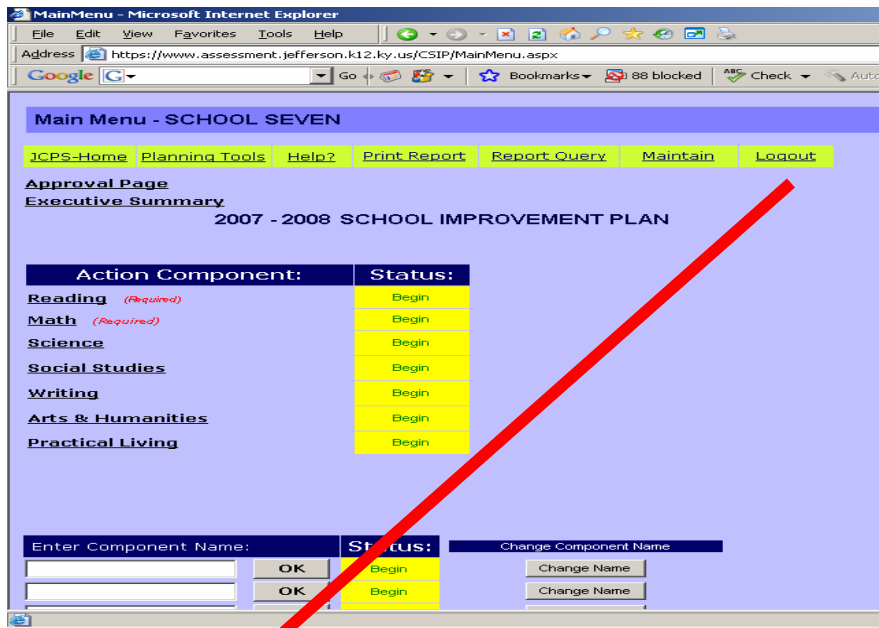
MainMenu - Microsoft Internet Explorer

File Edit View Favorites Tools Help

Address https://www.assessment.jefferson.k12.ky.us/CSIP/MainMenu.aspx

Google G Go Bookmarks 88 blocked Check Auto

Main Menu - SCHOOL SEVEN

JCPS-Home Planning Tools Help? Print Report Report Query Maintain Logout

Approval Page
Executive Summary

2007 - 2008 SCHOOL IMPROVEMENT PLAN

| Action Component: | Status: |
|---|---|
| Reading (Required) | Begin |
| Math (Required) | Begin |
| Science | Begin |
| Social Studies | Begin |
| Writing | Begin |
| Arts & Humanities | Begin |
| Practical Living | Begin |

| Enter Component Name: | | Status: | Change Component Name |
|---|---|---|---|
| | OK | Begin | Change Name |
| | OK | Begin | Change Name |